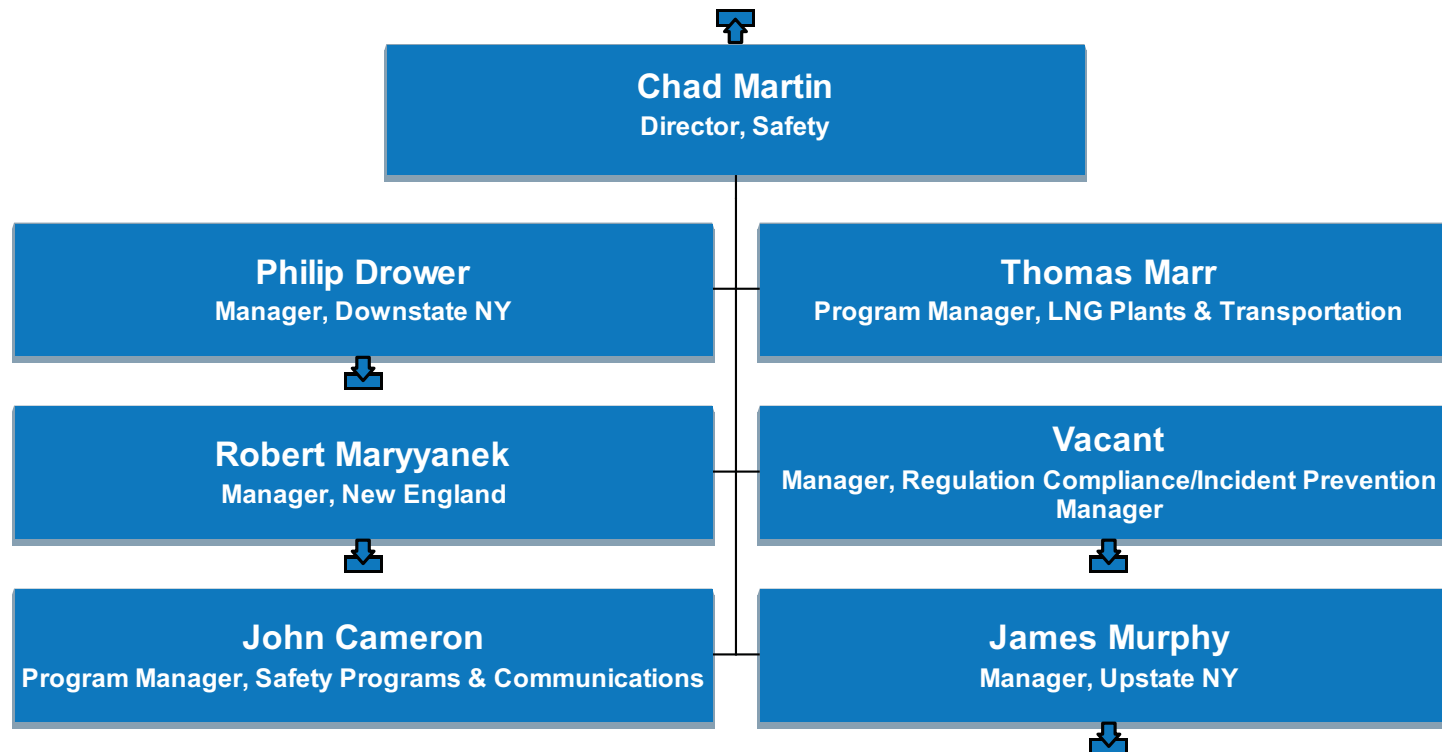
Chad Martin
Director, Safety

Philip Drower
Manager, Downstate NY

Thomas Marr
Program Manager, LNG Plants & Transportation

Robert Maryyanek
Manager, New England

Vacant
Manager, Regulation Compliance/Incident Prevention Manager

John Cameron
Program Manager, Safety Programs & Communications

James Murphy
Manager, Upstate NY